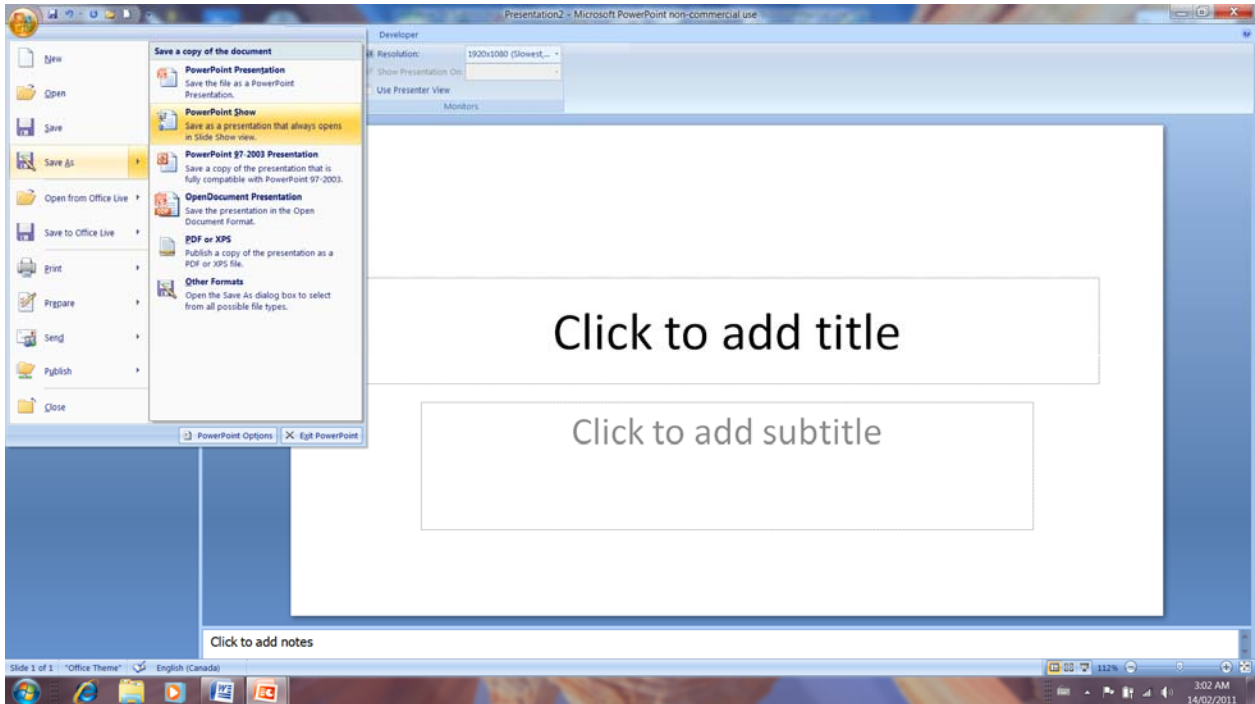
Presentation2 - Microsoft PowerPoint non-commercial use

Developer

Resolution: 1920x1080 (Slowest,...

Show Presentation On:

Use Presenter View

Monitors

New

Open

Save

Save As

Open from Office Live

Save to Office Live

Print

Prepare

Send

Publish

Close

Save a copy of the document

PowerPoint Presentation
Save the file as a PowerPoint Presentation.

PowerPoint Show
Save as a presentation that always opens in Slide Show view.

PowerPoint 97-2003 Presentation
Save a copy of the presentation that is fully compatible with PowerPoint 97-2003.

OpenDocument Presentation
Save the presentation in the Open Document Format.

PDF or XPS
Publish a copy of the presentation as a PDF or XPS file.

Other Formats
Open the Save As dialog box to select from all possible file types.

PowerPoint Options

Exit PowerPoint

Click to add title

Click to add subtitle

Click to add notes

Slide 1 of 1 "Office Theme" English (Canada)

112%

3:02 AM
14/02/2011